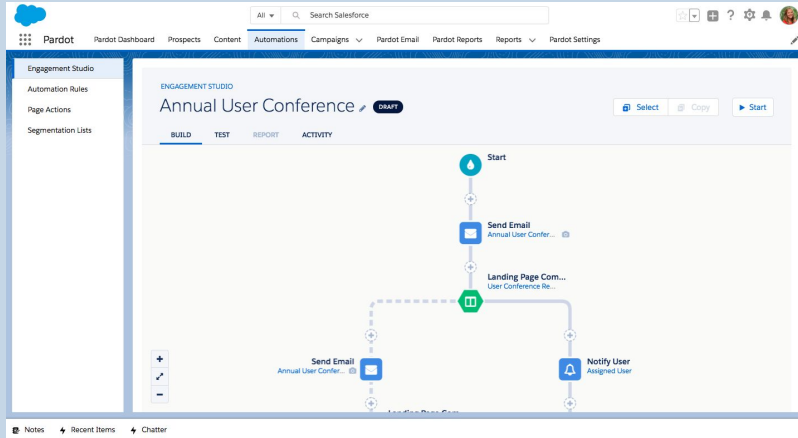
All ▾ Search Salesforce

Pardot Pardot Dashboard Prospects Content Automations Campaigns ∨ Pardot Email Pardot Reports Reports ∨ Pardot Settings

Engagement Studio
Automation Rules
Page Actions
Segmentation Lists

ENGAGEMENT STUDIO
Annual User Conference DRAFT

Select Copy ► Start

BUILD TEST REPORT ACTIVITY

Start

Send Email
Annual User Confer...

Landing Page Com...
User Conference Re...

Send Email
Annual User Confer...

Notify User
Assigned User

+
−

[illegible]

Notes Recent Items Chatter